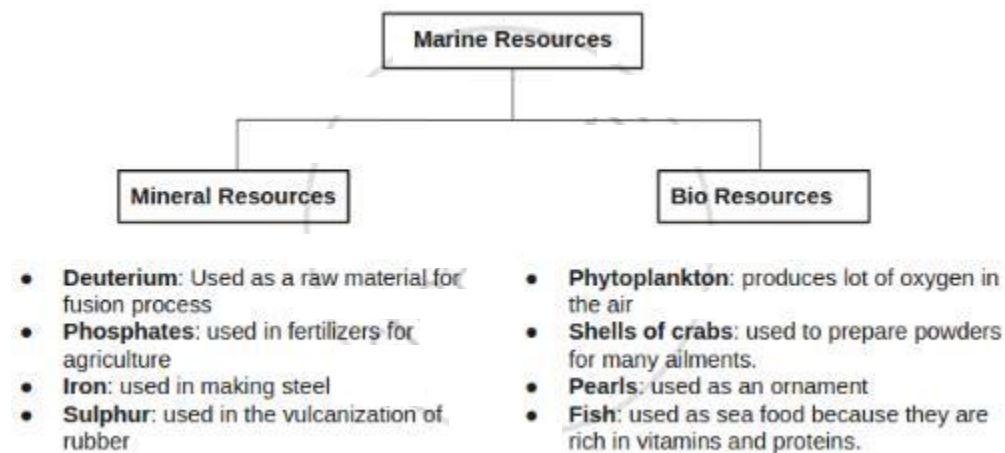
Marine Resources

Mineral Resources

- **Deuterium**: Used as a raw material for fusion process
- **Phosphates**: used in fertilizers for agriculture
- **Iron**: used in making steel
- **Sulphur**: used in the vulcanization of rubber

Bio Resources

- **Phytoplankton**: produces lot of oxygen in the air
- **Shells of crabs**: used to prepare powders for many ailments.
- **Pearls**: used as an ornament
- **Fish**: used as sea food because they are rich in vitamins and proteins.